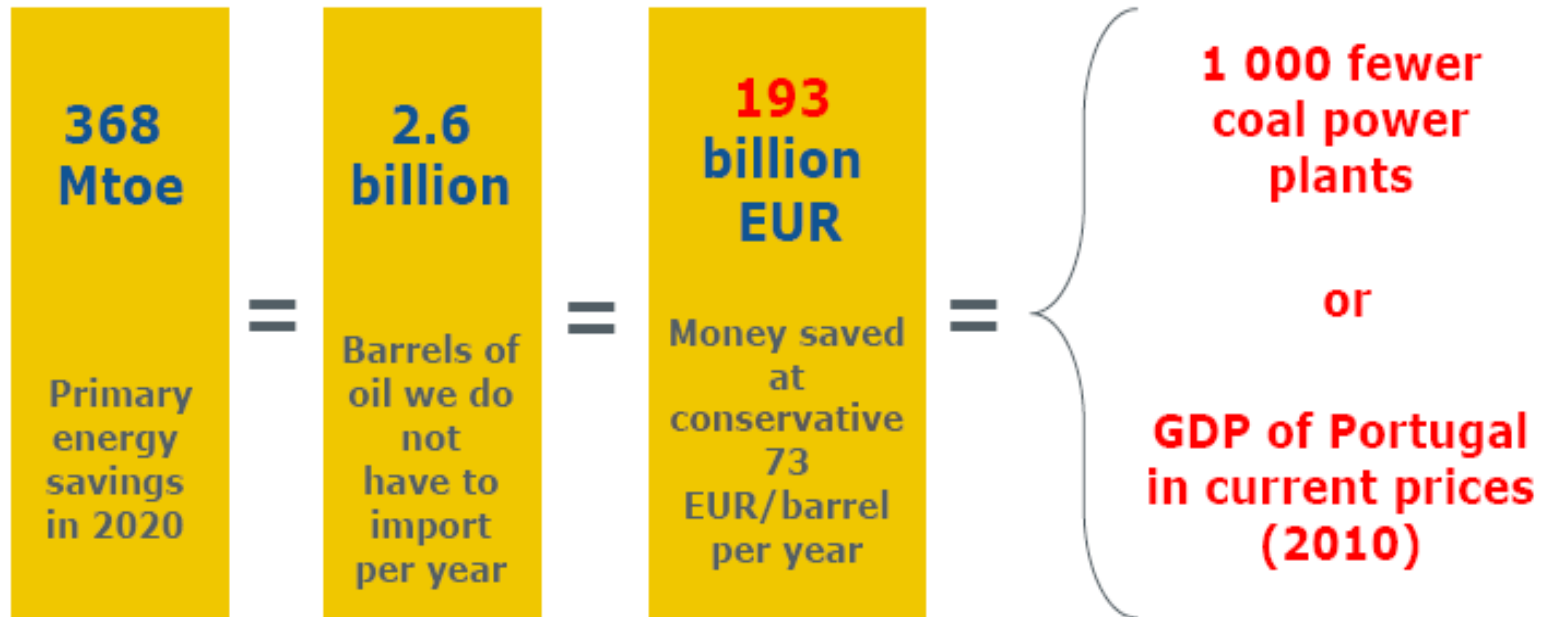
368 Mtoe

Primary energy savings in 2020

=

2.6 billion

Barrels of oil we do not have to import per year

=

193 billion EUR

Money saved at conservative 73 EUR/barrel per year

=

1 000 fewer coal power plants

or

GDP of Portugal in current prices (2010)